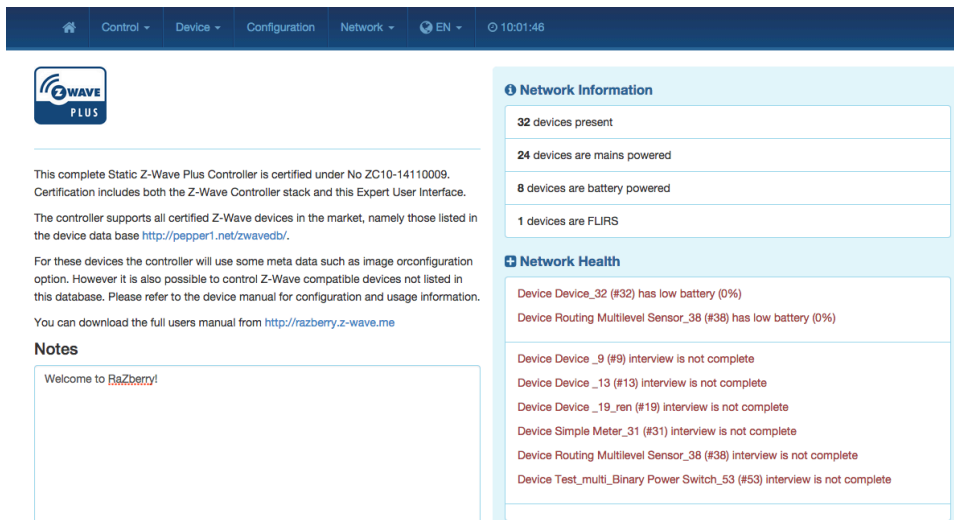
Control ▾ Device ▾ Configuration Network ▾ EN ▾ 10:01:46

Z WAVE PLUS

This complete Static Z-Wave Plus Controller is certified under No ZC10-14110009. Certification includes both the Z-Wave Controller stack and this Expert User Interface.

The controller supports all certified Z-Wave devices in the market, namely those listed in the device data base http://pepper1.net/zwavedb/.

For these devices the controller will use some meta data such as image orconfiguration option. However it is also possible to control Z-Wave compatible devices not listed in this database. Please refer to the device manual for configuration and usage information.

You can download the full users manual from http://razberry.z-wave.me

Notes

Welcome to RaZberry!

Network Information

32 devices present

24 devices are mains powered

8 devices are battery powered

1 devices are FLIRS

Network Health

Device Device_32 (#32) has low battery (0%)

Device Routing Multilevel Sensor_38 (#38) has low battery (0%)

Device Device _9 (#9) interview is not complete

Device Device _13 (#13) interview is not complete

Device Device _19_ren (#19) interview is not complete

Device Simple Meter_31 (#31) interview is not complete

Device Routing Multilevel Sensor_38 (#38) interview is not complete

Device Test_multi_Binary Power Switch_53 (#53) interview is not complete